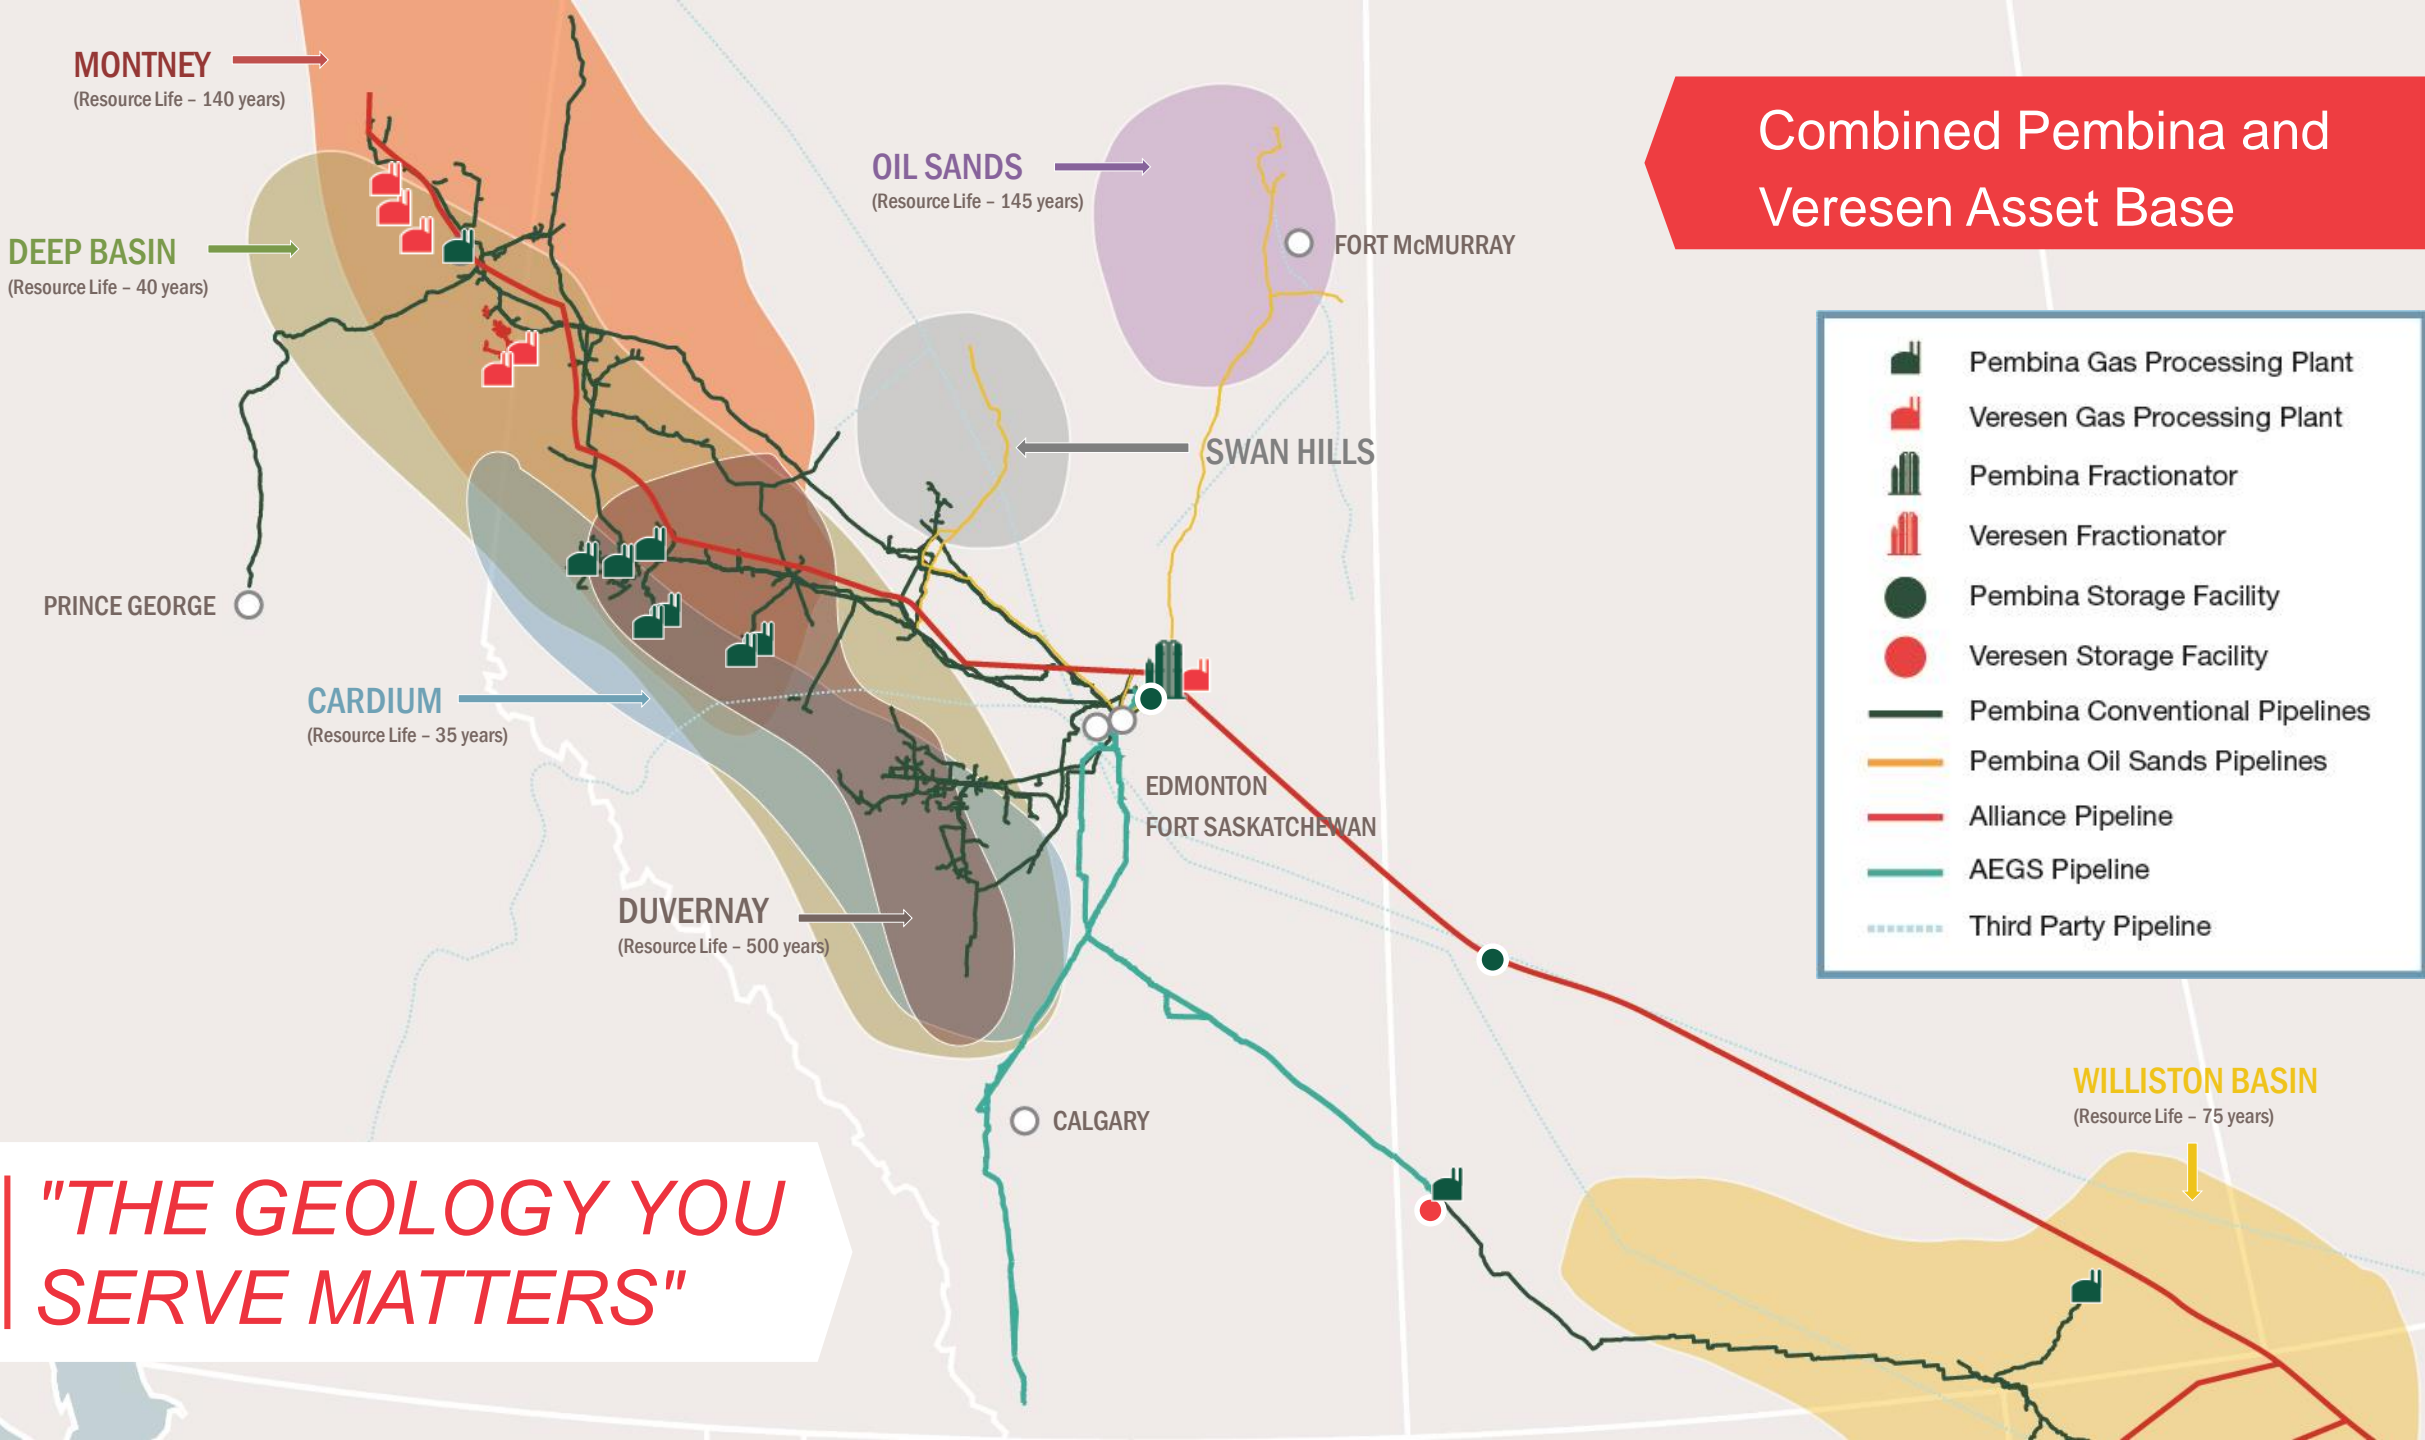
MONTNEY
(Resource Life – 140 years)

DEEP BASIN
(Resource Life – 40 years)

OIL SANDS
(Resource Life – 145 years)

FORT McMURRAY

Combined Pembina and Veresen Asset Base

SWAN HILLS

PRINCE GEORGE

CARDIUM
(Resource Life – 35 years)

EDMONTON
FORT SASKATCHEWAN

DUVERNAY
(Resource Life – 500 years)

CALGARY

WILLISTON BASIN
(Resource Life – 75 years)

Pembina Gas Processing Plant
Veresen Gas Processing Plant
Pembina Fractionator
Veresen Fractionator
Pembina Storage Facility
Veresen Storage Facility
Pembina Conventional Pipelines
Pembina Oil Sands Pipelines
Alliance Pipeline
AEGS Pipeline
Third Party Pipeline

"THE GEOLOGY YOU SERVE MATTERS"